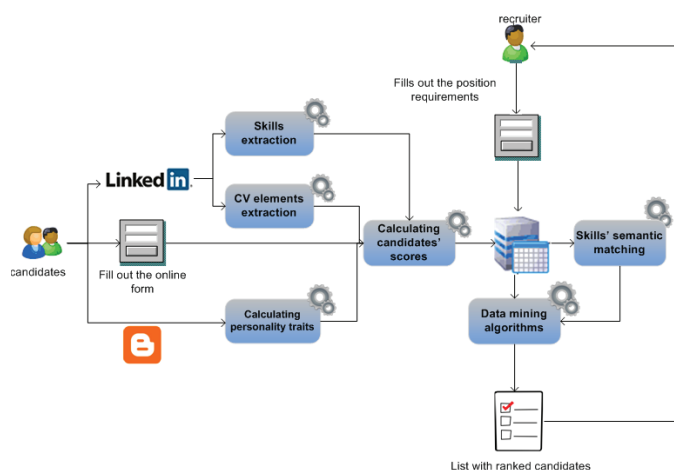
recruiter

Fills out the position requirements

Skills extraction

LinkedIn

CV elements extraction

candidates

Fill out the online form

Calculating candidates' scores

Skills' semantic matching

Calculating personality traits

Data mining algorithms

List with ranked candidates